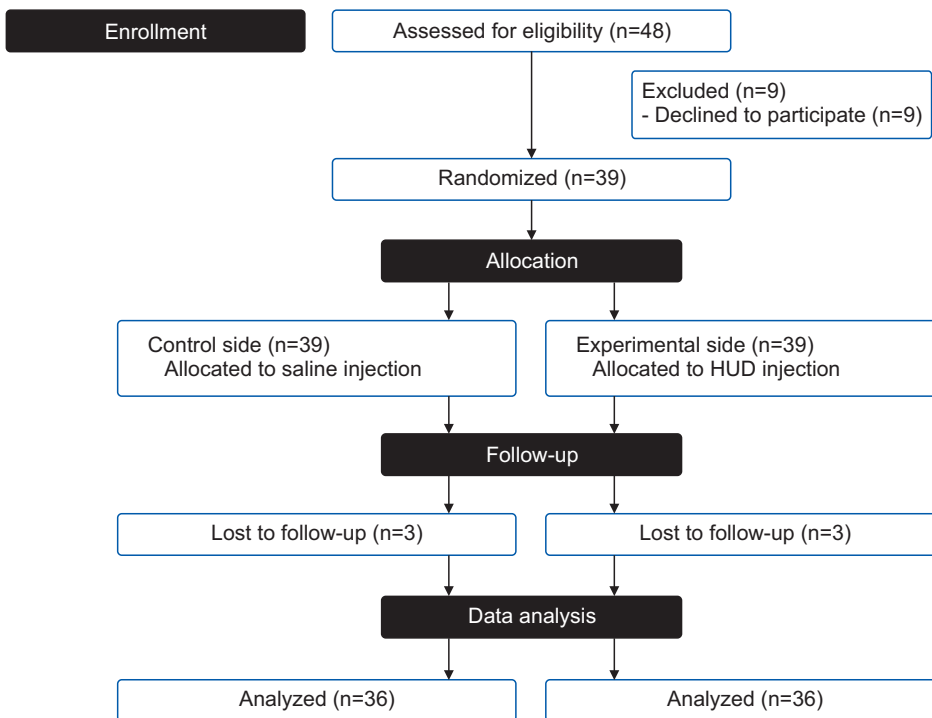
Enrollment

Assessed for eligibility (n=48)

Excluded (n=9)
- Declined to participate (n=9)

Randomized (n=39)

Allocation

Control side (n=39)
Allocated to saline injection

Experimental side (n=39)
Allocated to HUD injection

Follow-up

Lost to follow-up (n=3)

Lost to follow-up (n=3)

Data analysis

Analyzed (n=36)

Analyzed (n=36)